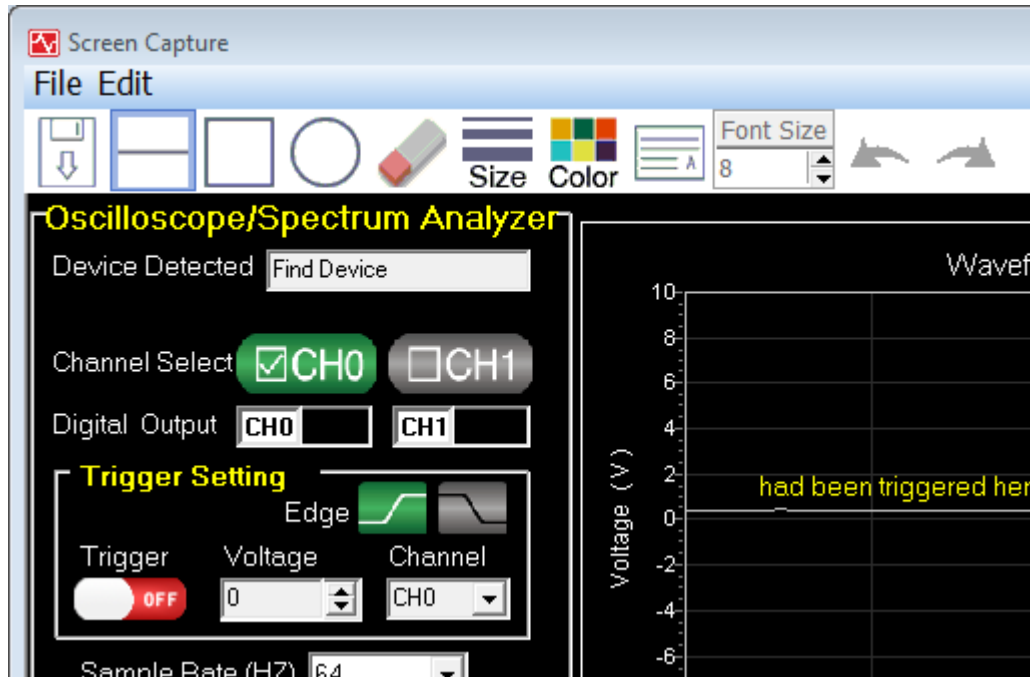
Screen Capture

File Edit

Size Color Font Size 8

Oscilloscope/Spectrum Analyzer

Device Detected Find Device

Channel Select ☑CH0 ☐CH1

Digital Output CH0 CH1

Trigger Setting

Edge

Trigger OFF Voltage 0 Channel CH0

Sample Rate (HZ) 64

Wavef

10
8
6
4
2
0
-2
-4
-6

Voltage (V)

had been triggered her